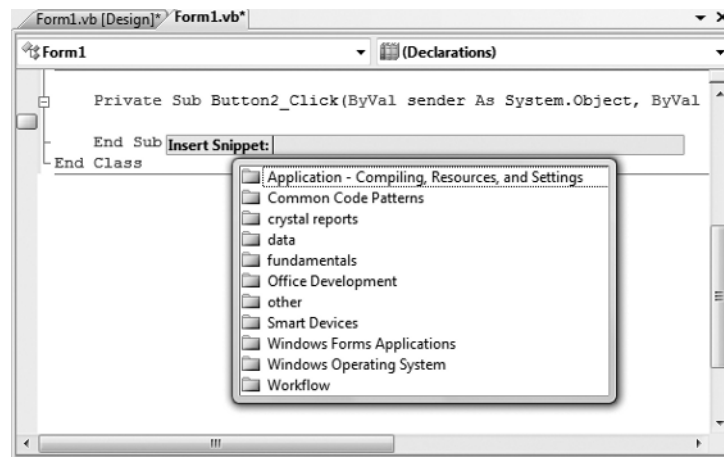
Form1.vb [Design]* Form1.vb*

Form1

(Declarations)

Private Sub Button2_Click(ByVal sender As System.Object, ByVal

End Sub Insert Snippet:

End Class

Application - Compiling, Resources, and Settings
Common Code Patterns
crystal reports
data
fundamentals
Office Development
other
Smart Devices
Windows Forms Applications
Windows Operating System
Workflow